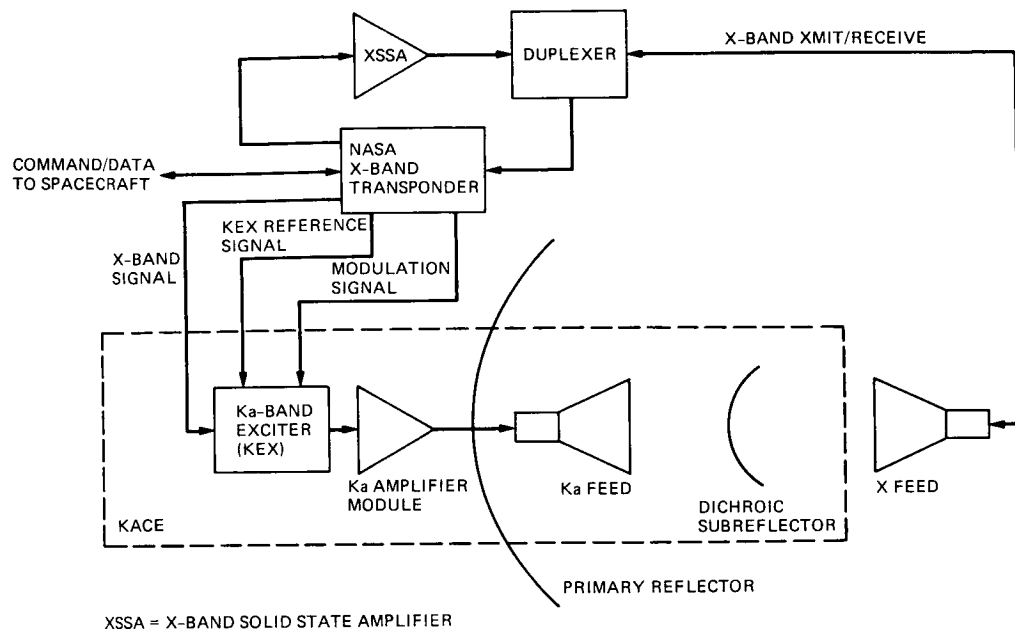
XSSA

DUPLEXER

X-BAND XMIT/RECEIVE

COMMAND/DATA TO SPACECRAFT

NASA X-BAND TRANSPONDER

X-BAND SIGNAL

KEX REFERENCE SIGNAL

MODULATION SIGNAL

Ka-BAND EXCITER (KEX)

Ka AMPLIFIER MODULE

Ka FEED

DICHROIC SUBREFLECTOR

X FEED

KACE

PRIMARY REFLECTOR

XSSA = X-BAND SOLID STATE AMPLIFIER